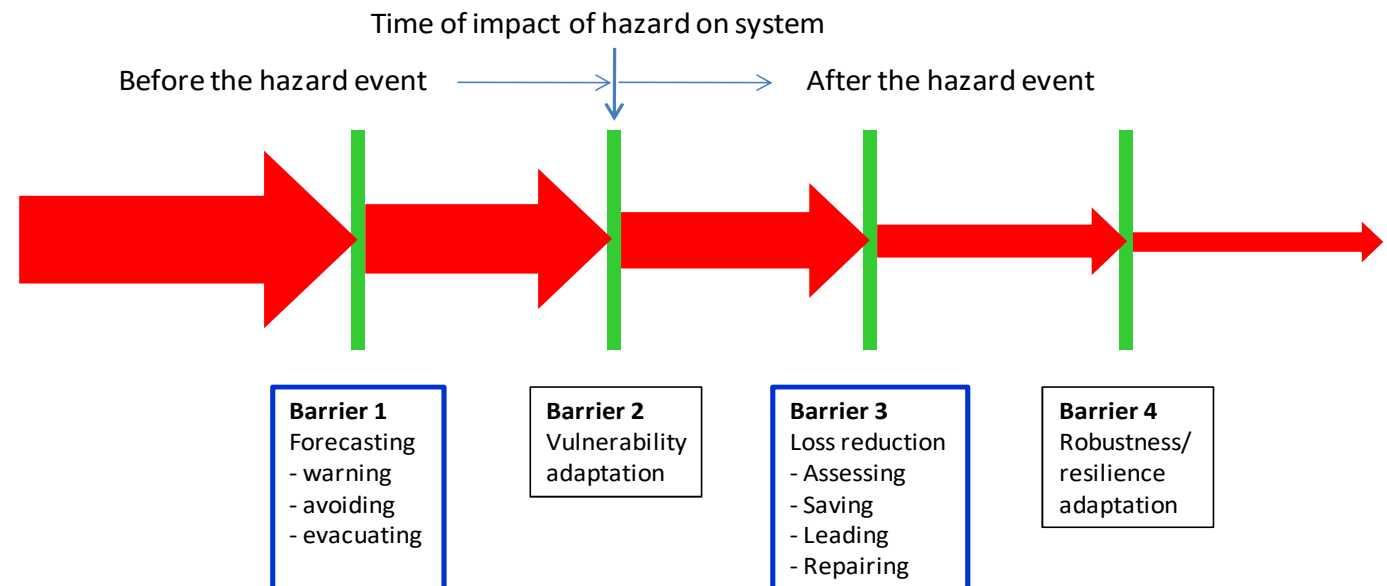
Time of impact of hazard on system

Before the hazard event

After the hazard event

**Barrier 1**
Forecasting
- warning
- avoiding
- evacuating

**Barrier 2**
Vulnerability adaptation

**Barrier 3**
Loss reduction
- Assessing
- Saving
- Leading
- Repairing

**Barrier 4**
Robustness/ resilience adaptation